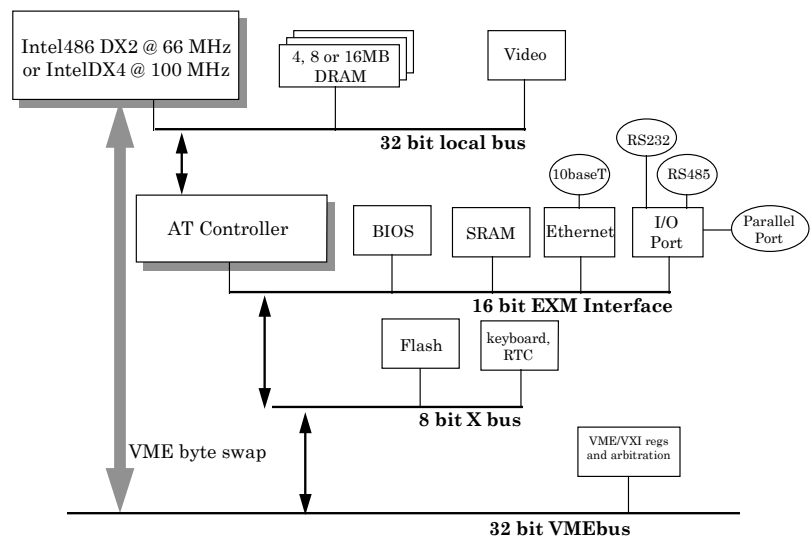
Intel486 DX2 @ 66 MHz or IntelDX4 @ 100 MHz

4, 8 or 16MB DRAM

Video

32 bit local bus

RS232

RS485

10baseT

AT Controller

BIOS

SRAM

Ethernet

I/O Port

Parallel Port

16 bit EXM Interface

Flash

keyboard, RTC

8 bit X bus

VME byte swap

VME/VXI regs and arbitration

32 bit VMEbus